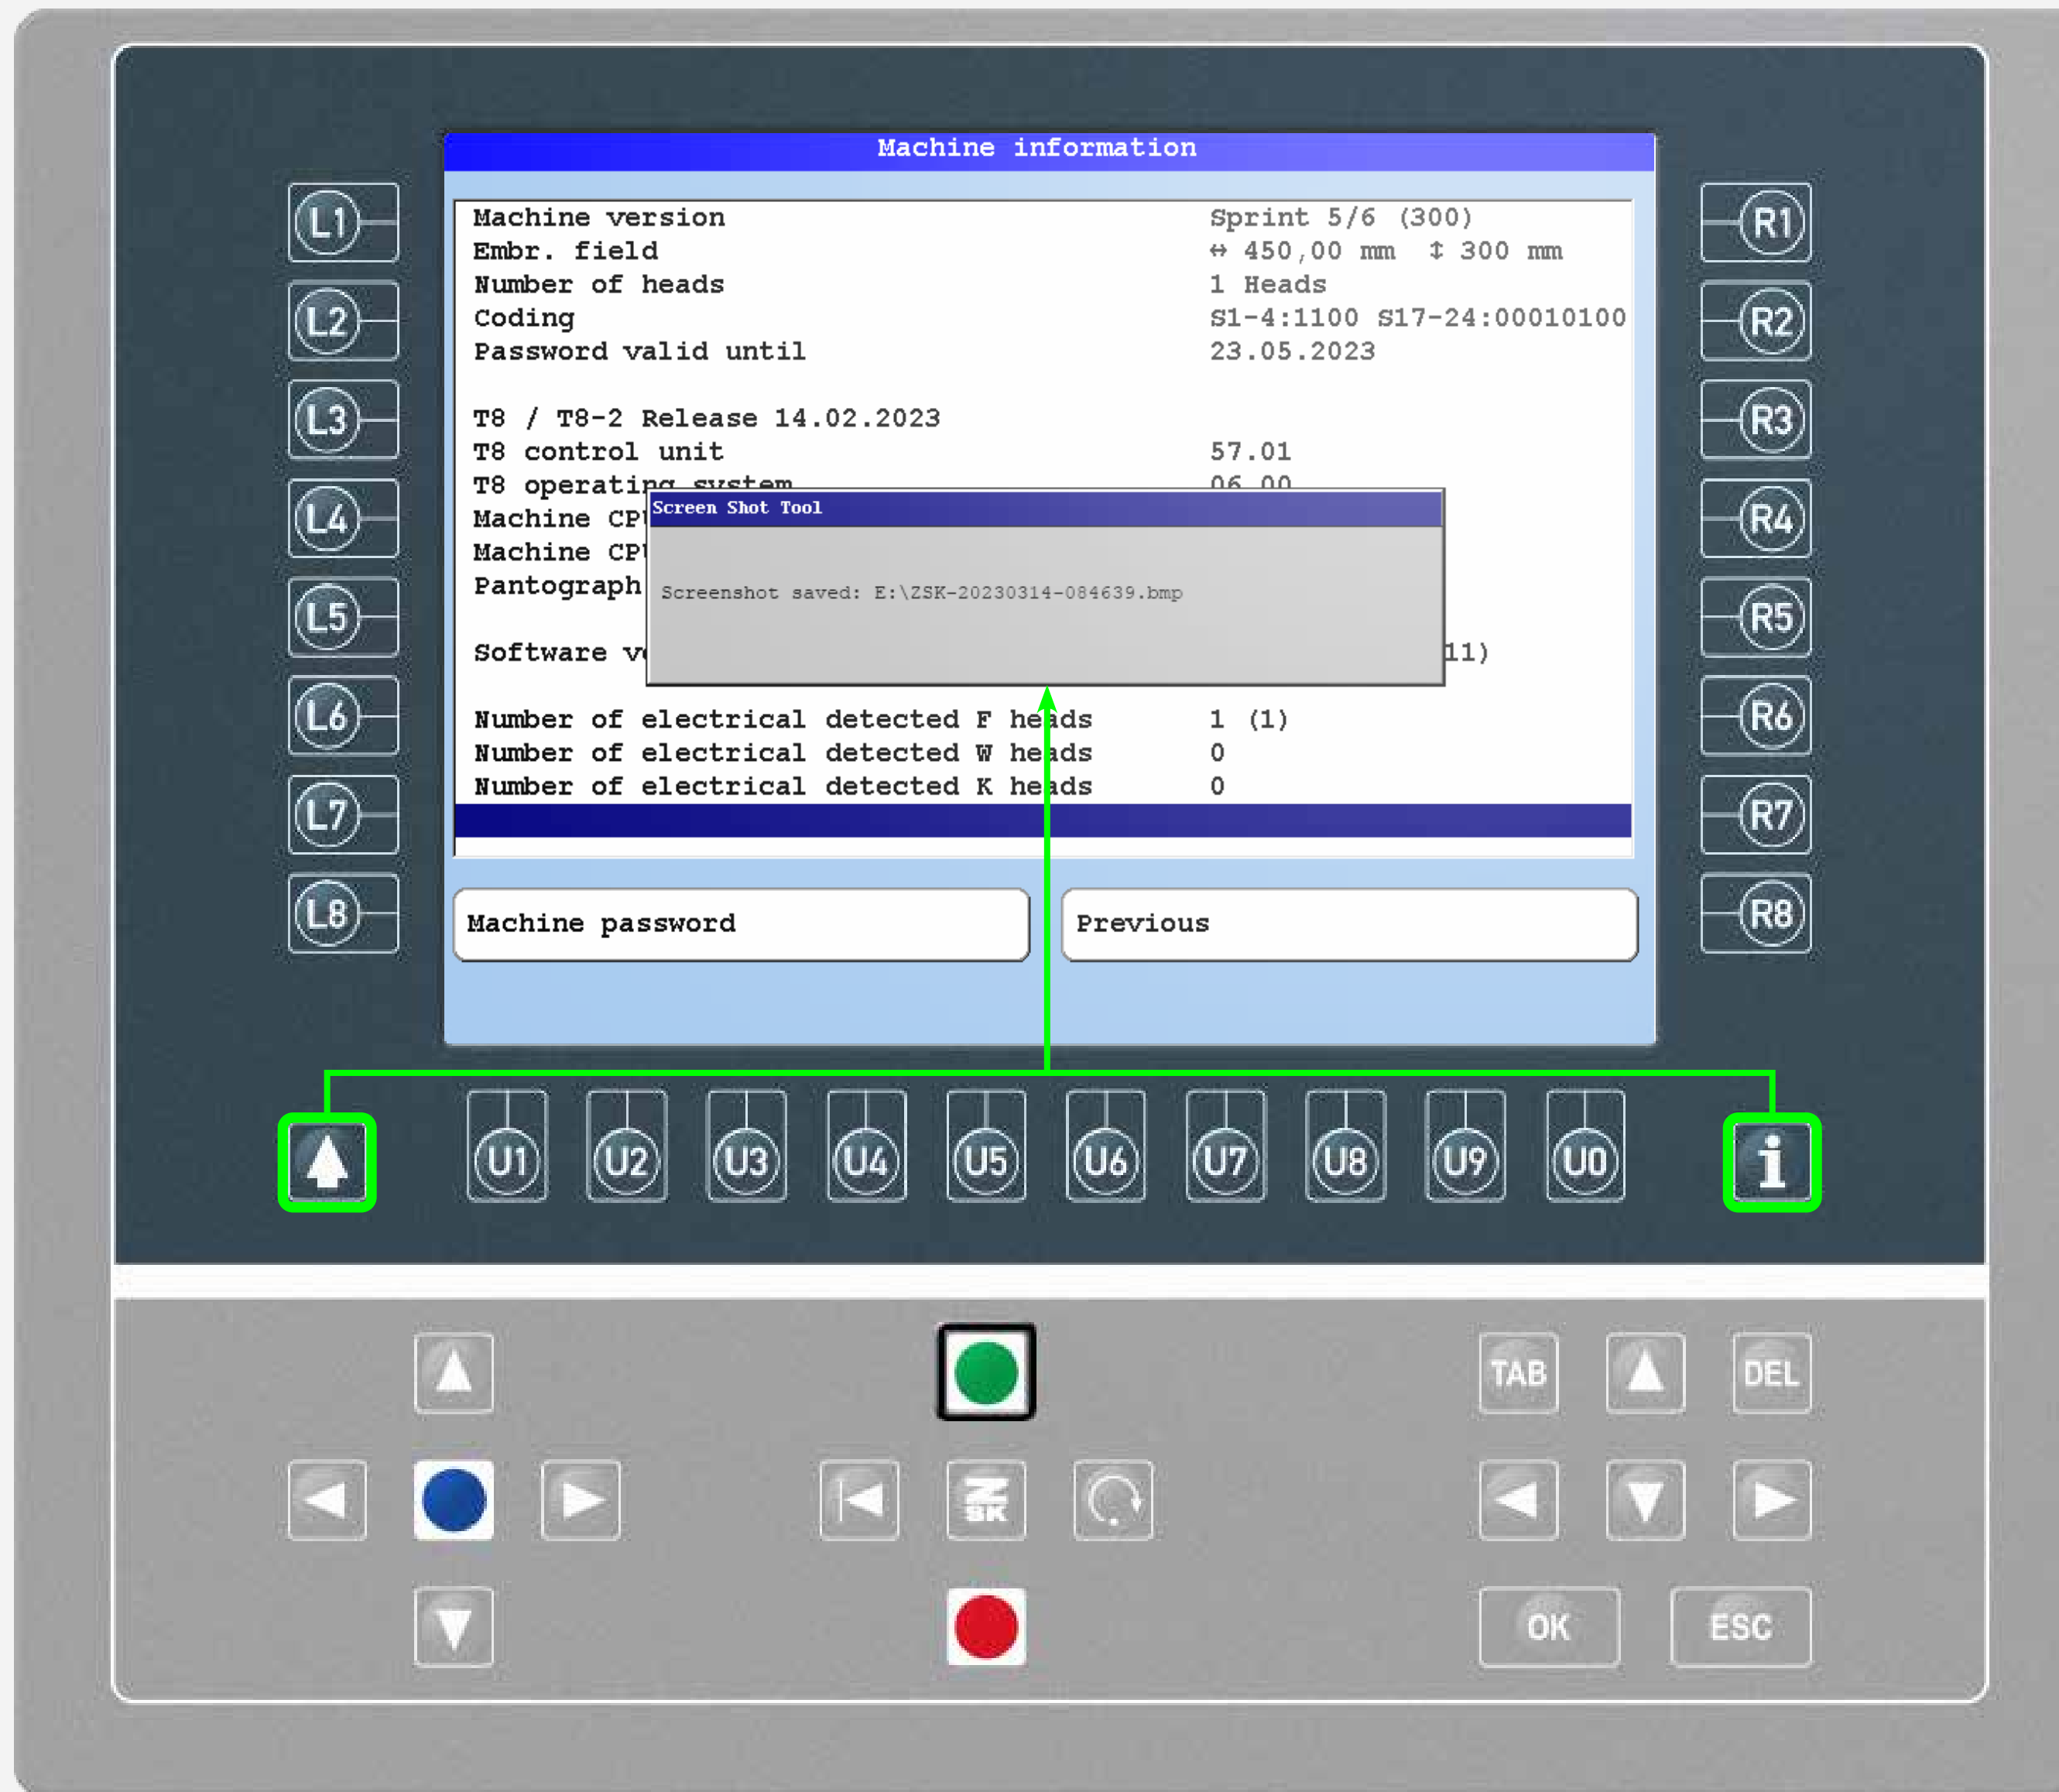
L1
L2
L3
L4
L5
L6
L7
L8

Machine information

| | |
|---|---|
| Machine version | Sprint 5/6 (300) |
| Embr. field | ↔ 450,00 mm ↕ 300 mm |
| Number of heads | 1 Heads |
| Coding | S1-4:1100 S17-24:00010100 |
| Password valid until | 23.05.2023 |

T8 / T8-2 Release 14.02.2023

| | |
|---|---|
| T8 control unit | 57.01 |
| T8 operating system | 06.00 |
| Machine CP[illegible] | |
| Machine CP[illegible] | |
| Pantograph | |
| Software v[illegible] | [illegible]11) |

Screen Shot Tool

Screenshot saved: E:\ZSK-20230314-084639.bmp

| | |
|---|---|
| Number of electrical detected F heads | 1 (1) |
| Number of electrical detected W heads | 0 |
| Number of electrical detected K heads | 0 |

Machine password

Previous

R1
R2
R3
R4
R5
R6
R7
R8

U1 U2 U3 U4 U5 U6 U7 U8 U9 U0

i

TAB
DEL
ZSK
OK
ESC